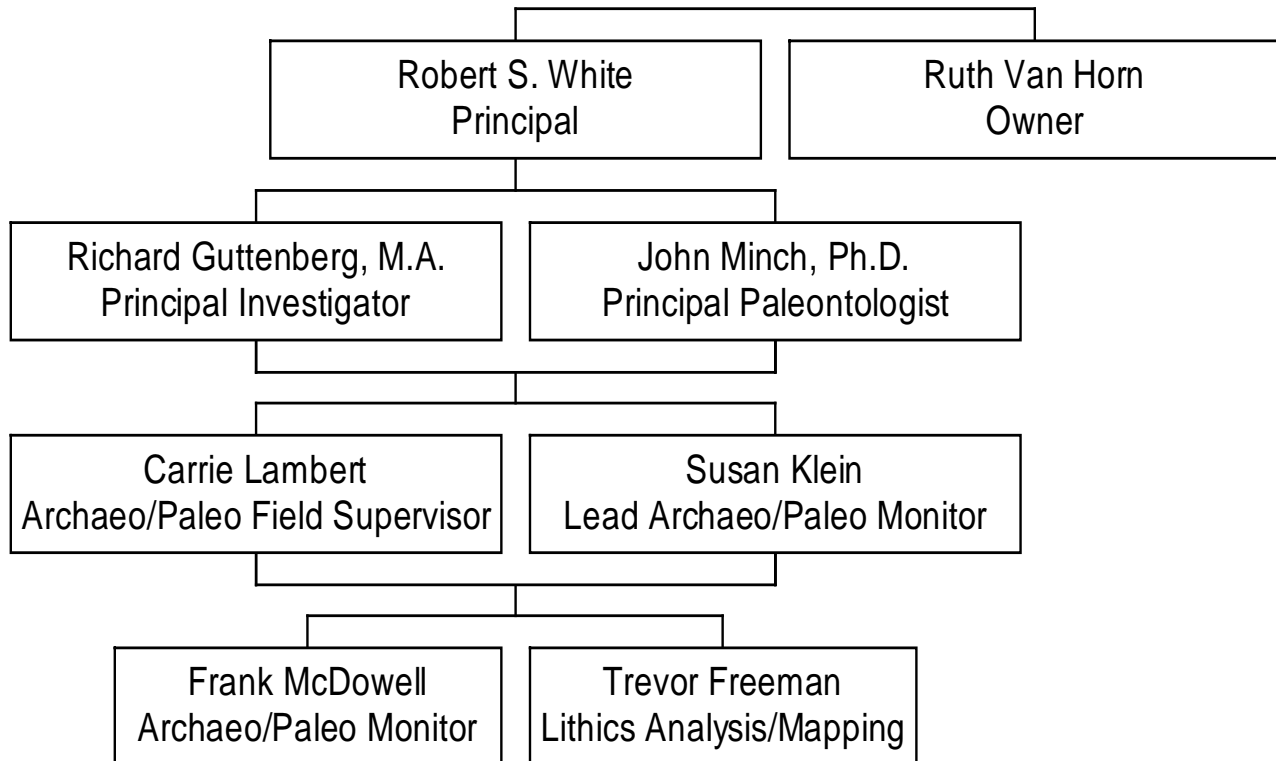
Robert S. White
Principal

Ruth Van Horn
Owner

Richard Guttenberg, M.A.
Principal Investigator

John Minch, Ph.D.
Principal Paleontologist

Carrie Lambert
Archaeo/Paleo Field Supervisor

Susan Klein
Lead Archaeo/Paleo Monitor

Frank McDowell
Archaeo/Paleo Monitor

Trevor Freeman
Lithics Analysis/Mapping